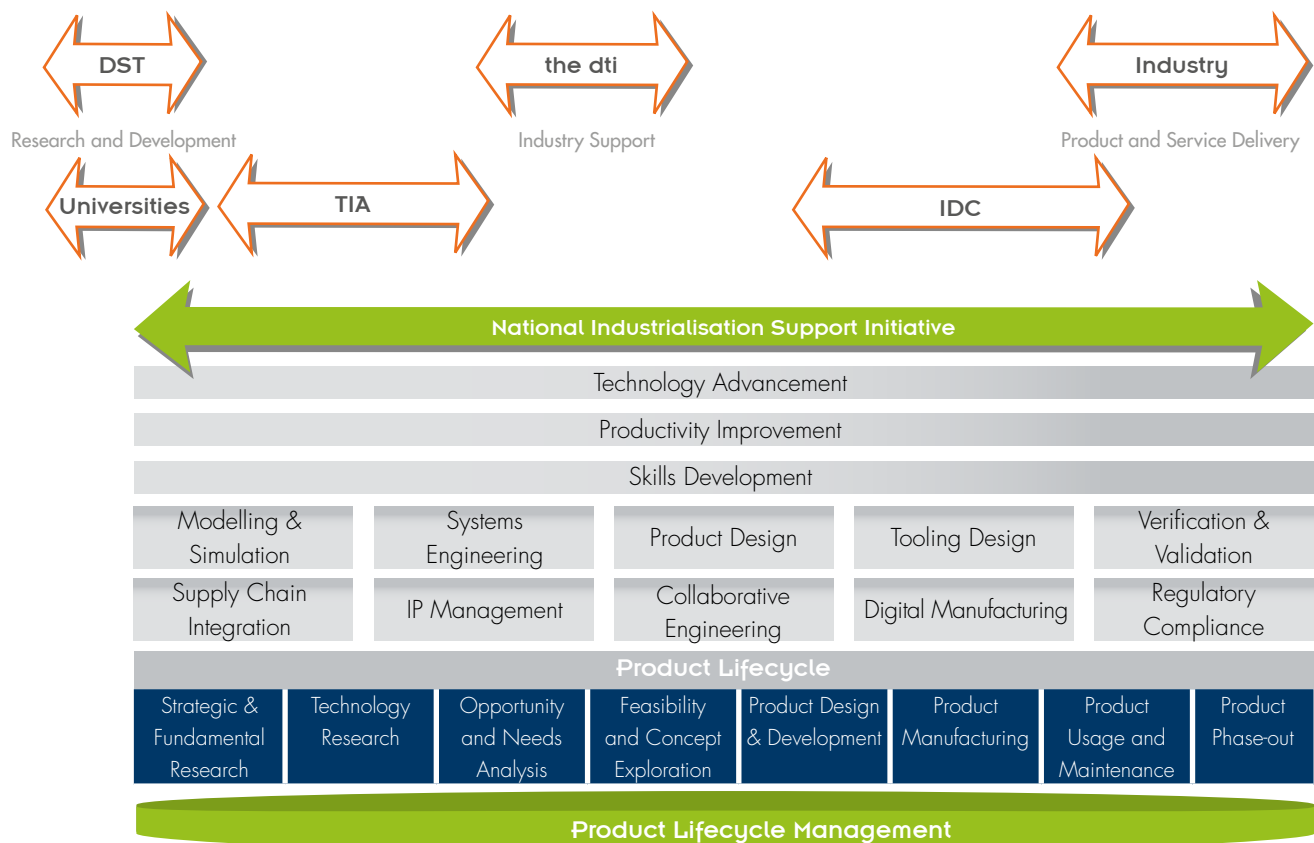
DST

the dti

Industry

Research and Development

Industry Support

Product and Service Delivery

Universities

TIA

IDC

National Industrialisation Support Initiative

Technology Advancement

Productivity Improvement

Skills Development

| Modelling & Simulation | Systems Engineering | Product Design | Tooling Design | Verification & Validation |
|---|---|---|---|---|
| Supply Chain Integration | IP Management | Collaborative Engineering | Digital Manufacturing | Regulatory Compliance |

Product Lifecycle

| Strategic & Fundamental Research | Technology Research | Opportunity and Needs Analysis | Feasibility and Concept Exploration | Product Design & Development | Product Manufacturing | Product Usage and Maintenance | Product Phase-out |
|---|---|---|---|---|---|---|---|

Product Lifecycle Management